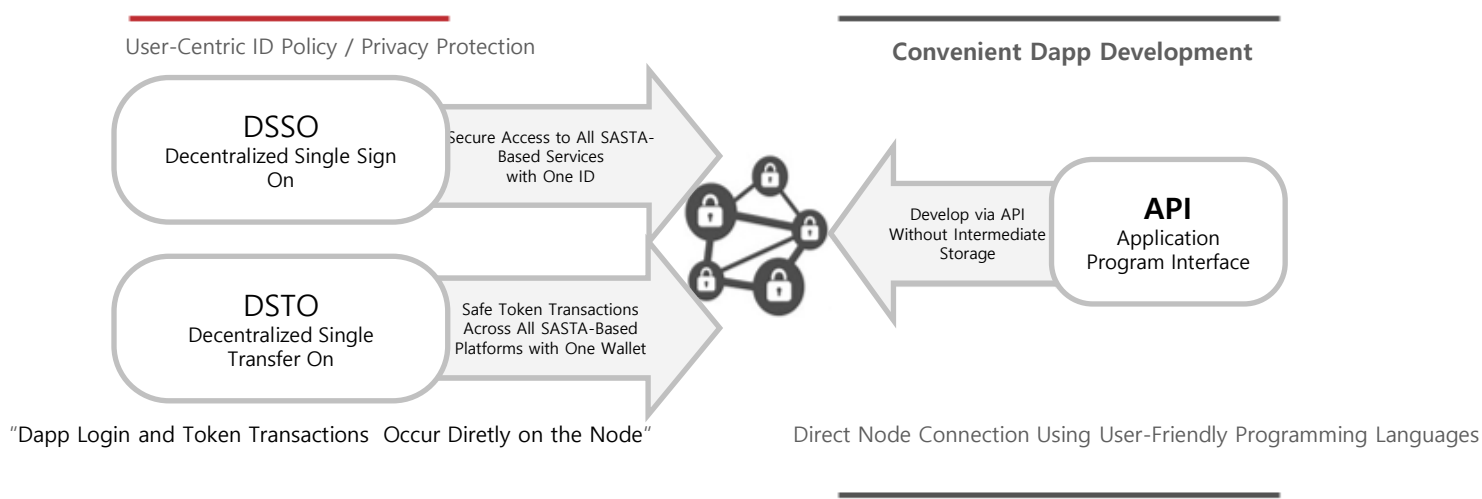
User-Centric ID Policy / Privacy Protection

DSSO
Decentralized Single Sign On

Secure Access to All SASTA-Based Services with One ID

DSTO
Decentralized Single Transfer On

Safe Token Transactions Across All SASTA-Based Platforms with One Wallet

"Dapp Login and Token Transactions Occur Diretly on the Node"

Convenient Dapp Development

Develop via API Without Intermediate Storage

API
Application Program Interface

Direct Node Connection Using User-Friendly Programming Languages